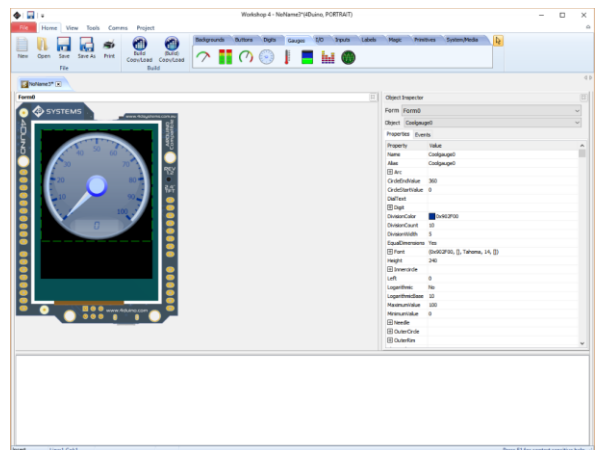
Workshop 4 - NoName1* (4Duino, PORTRAIT)

File Home View Tools Comms Project

New Open Save Save As Print
File

Build Copy/Load Build Copy/Load
Build

Backgrounds Buttons Digits Gauges I/O Inputs Labels Magic Primitives System/Media

NoName1*

Form0

SYSTEMS
www.4dsystems.com.au
4DUINO

0 10 20 30 40 50 60 70 80 90 100
0

www.4duino.com

Object Inspector
Form Form0
Object Coolgauge0
Properties Events

| Property | Value |
|---|---|
| Name | Coolgauge0 |
| Alias | Coolgauge0 |
| ⊞ Arc | |
| CircleEndValue | 360 |
| CircleStartValue | 0 |
| DialText | |
| ⊞ Digit | |
| DivisionColor | 0x902F00 |
| DivisionCount | 10 |
| DivisionWidth | 5 |
| EqualDimensions | Yes |
| ⊞ Font | (0x902F00, [], Tahoma, 14, []) |
| Height | 240 |
| ⊞ InnerCircle | |
| Left | 0 |
| Logarithmic | No |
| LogarithmicBase | 10 |
| MaximumValue | 100 |
| MinimumValue | 0 |
| ⊞ Needle | |
| ⊞ OuterCircle | |
| ⊞ OuterRim | |

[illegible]